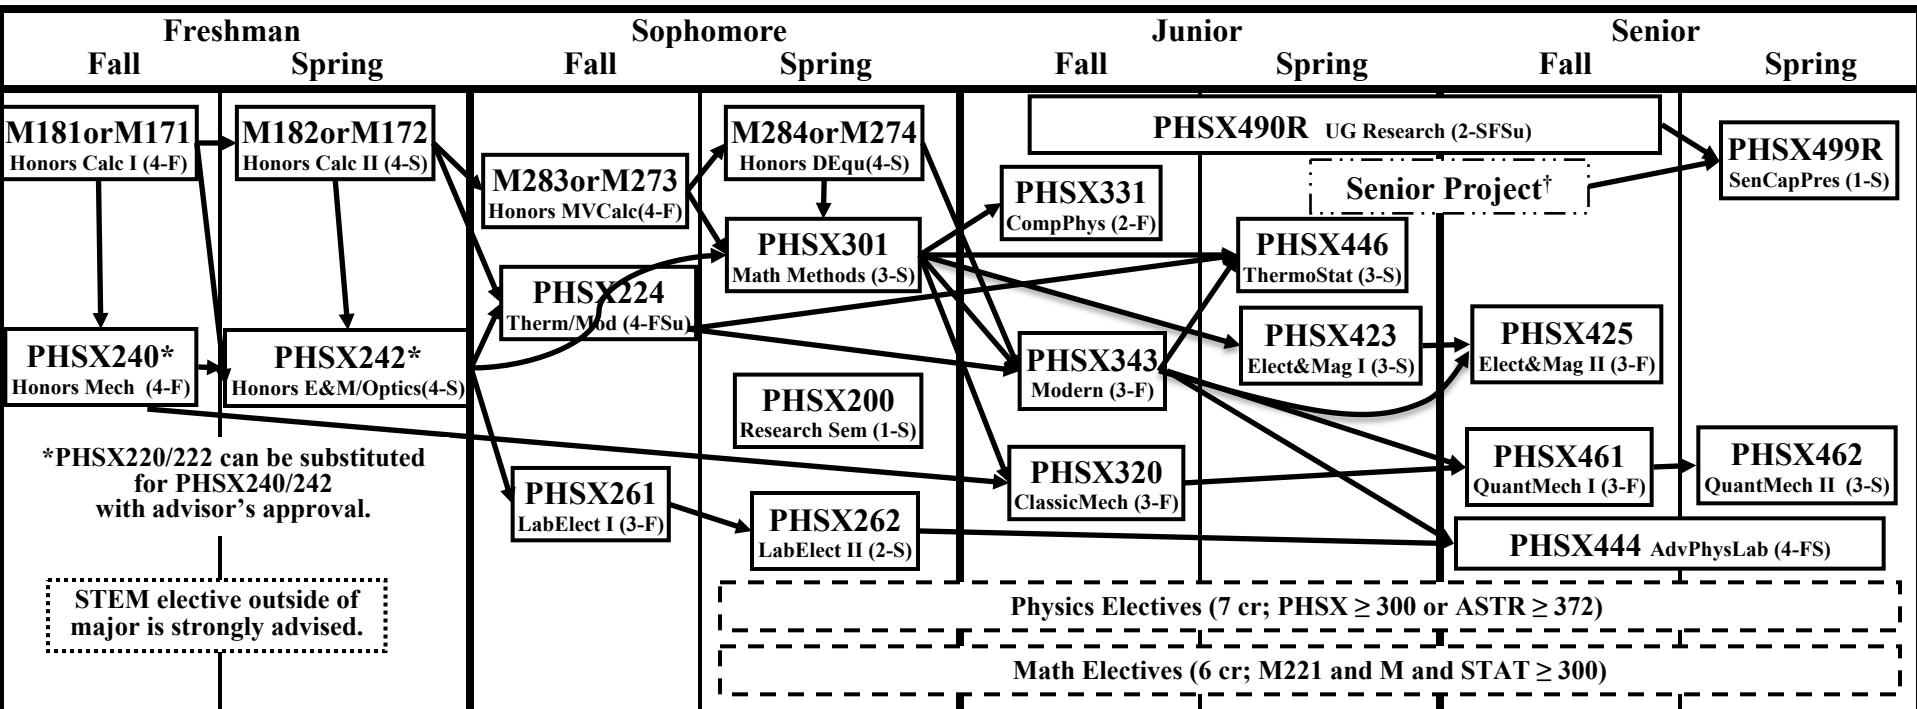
| Freshman | | Sophomore | | Junior | | Senior | |
|---|---|---|---|---|---|---|---|
| Fall | Spring | Fall | Spring | Fall | Spring | Fall | Spring |

M181orM171 Honors Calc I (4-F)

M182orM172 Honors Calc II (4-S)

M283orM273 Honors MVCalc(4-F)

M284orM274 Honors DEqu(4-S)

PHSX490R UG Research (2-SFSu)

PHSX499R SenCapPres (1-S)

Senior Project†

PHSX331 CompPhys (2-F)

PHSX301 Math Methods (3-S)

PHSX446 ThermoStat (3-S)

PHSX224 Therm/Mod (4-FSu)

PHSX240* Honors Mech (4-F)

PHSX242* Honors E&M/Optics(4-S)

PHSX423 Elect&Mag I (3-S)

PHSX425 Elect&Mag II (3-F)

PHSX343 Modern (3-F)

PHSX200 Research Sem (1-S)

*PHSX220/222 can be substituted for PHSX240/242 with advisor's approval.

PHSX320 ClassicMech (3-F)

PHSX461 QuantMech I (3-F)

PHSX462 QuantMech II (3-S)

PHSX261 LabElect I (3-F)

PHSX262 LabElect II (2-S)

PHSX444 AdvPhysLab (4-FS)

STEM elective outside of major is strongly advised.

Physics Electives (7 cr; PHSX $\geq$ 300 or ASTR $\geq$ 372)

Math Electives (6 cr; M221 and M and STAT $\geq$ 300)